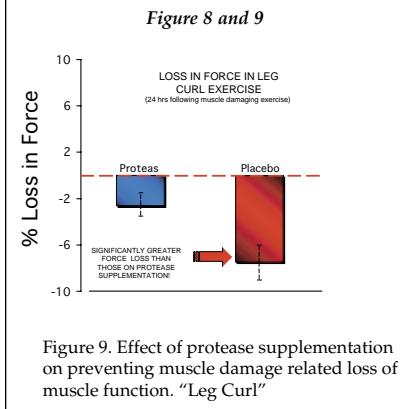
Figure 8 and 9

10
6
2
-2
-6
-10

% Loss in Force

LOSS IN FORCE IN LEG CURL EXERCISE
(24 hrs following muscle damaging exercise)

Proteas

Placebo

SIGNIFICANTLY GREATER FORCE LOSS THAN THOSE ON PROTEASE SUPPLEMENTATION!

Figure 9. Effect of protease supplementation on preventing muscle damage related loss of muscle function. "Leg Curl"